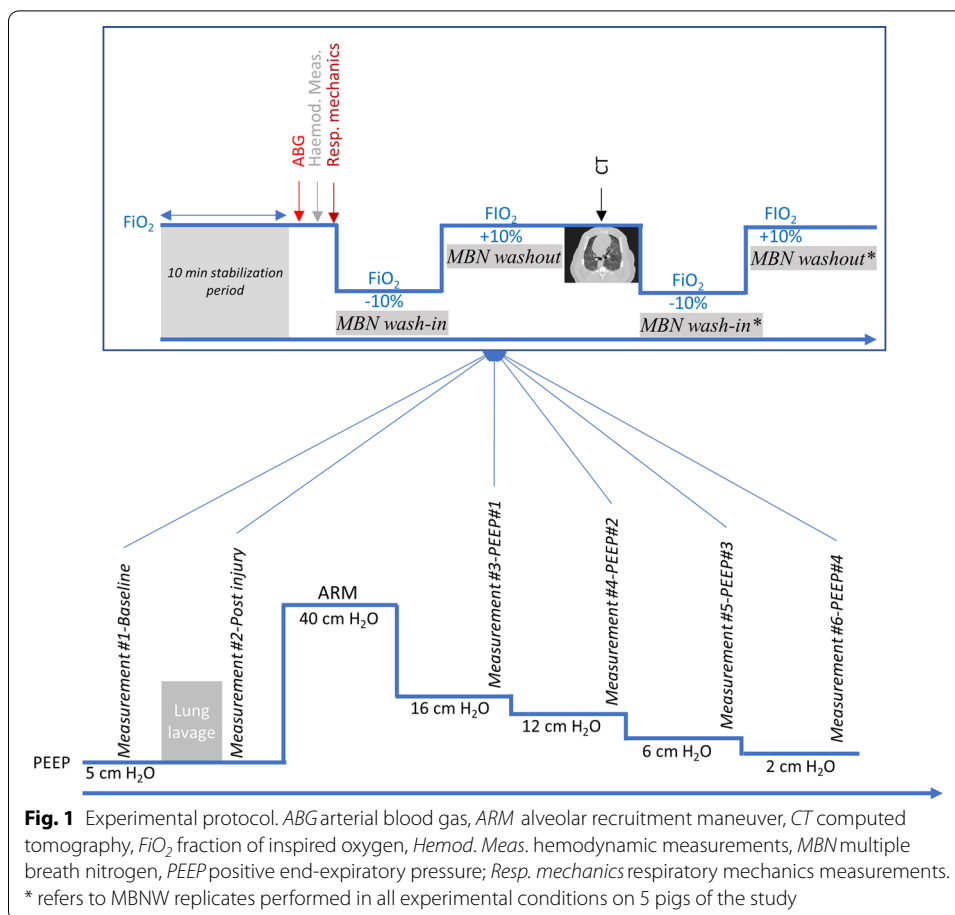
ABG
Haemod. Meas.
Resp. mechanics
CT
$FiO_2$
10 min stabilization period
$FiO_2$
-10%
MBN wash-in
$FiO_2$
+10%
MBN washout
$FiO_2$
-10%
MBN wash-in*
$FiO_2$
+10%
MBN washout*

Measurement #1-Baseline
Lung lavage
Measurement #2-Post injury
ARM
40 cm $H_2O$
Measurement #3-PEEP#1
16 cm $H_2O$
Measurement #4-PEEP#2
12 cm $H_2O$
Measurement #5-PEEP#3
6 cm $H_2O$
Measurement #6-PEEP#4
2 cm $H_2O$
PEEP
5 cm $H_2O$

**Fig. 1** Experimental protocol. *ABG* arterial blood gas, *ARM* alveolar recruitment maneuver, *CT* computed tomography, *$FiO_2$* fraction of inspired oxygen, *Hemod. Meas.* hemodynamic measurements, *MBN* multiple breath nitrogen, *PEEP* positive end-expiratory pressure; *Resp. mechanics* respiratory mechanics measurements. * refers to MBNW replicates performed in all experimental conditions on 5 pigs of the study